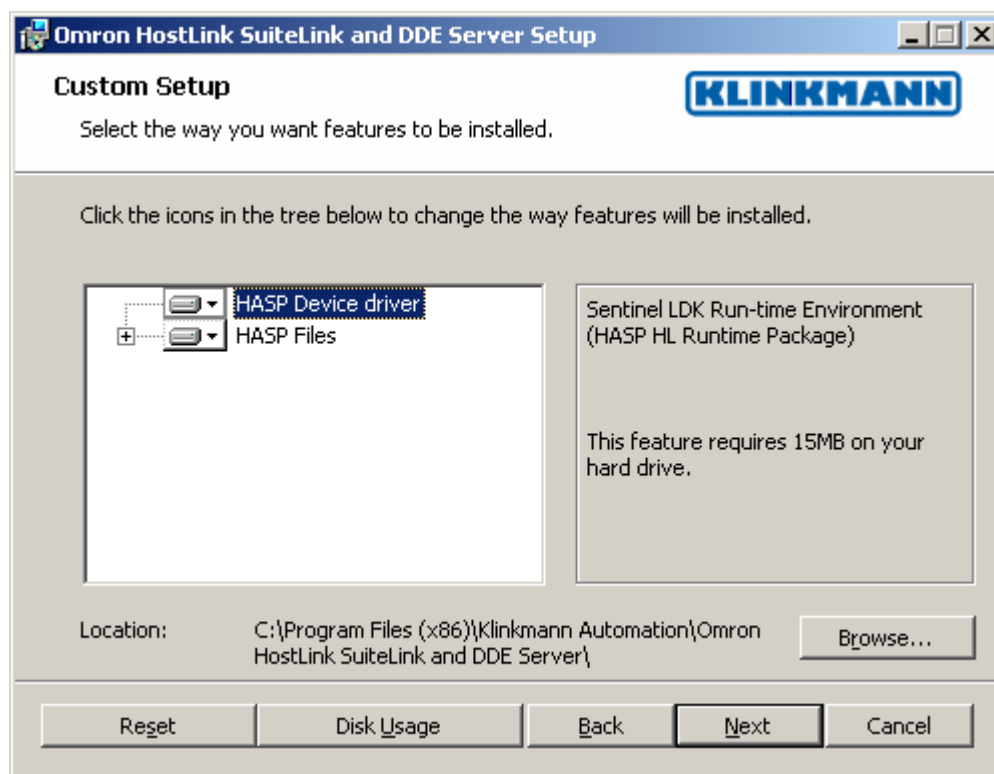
Omron HostLink SuiteLink and DDE Server Setup

Custom Setup

Select the way you want features to be installed.

KLINKMANN

Click the icons in the tree below to change the way features will be installed.

HASP Device driver
HASP Files

Sentinel LDK Run-time Environment (HASP HL Runtime Package)

This feature requires 15MB on your hard drive.

Location: C:\Program Files (x86)\Klinkmann Automation\Omron HostLink SuiteLink and DDE Server\

Browse...

Reset Disk Usage Back Next Cancel